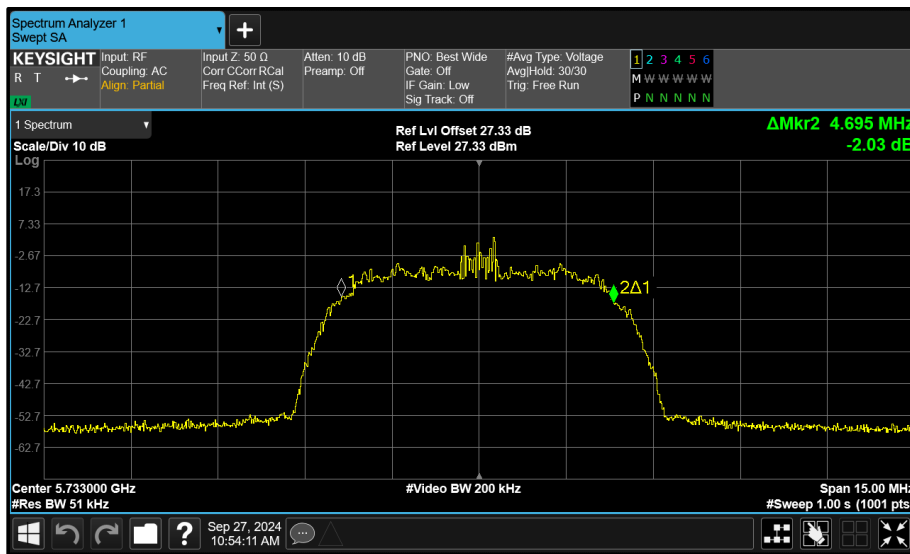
Spectrum Analyzer 1
Swept SA

KEYSIGHT
R T
LXI

Input: RF
Coupling: AC
Align: Partial

Input Z: 50 Ω
Corr CCorr RCal
Freq Ref: Int (S)

Atten: 10 dB
Preamp: Off

PNO: Best Wide
Gate: Off
IF Gain: Low
Sig Track: Off

#Avg Type: Voltage
Avg|Hold: 30/30
Trig: Free Run

1 2 3 4 5 6
M W W W W W
P N N N N N

1 Spectrum
Scale/Div 10 dB
Log

Ref Lvl Offset 27.33 dB
Ref Level 27.33 dBm

ΔMkr2 4.695 MHz
-2.03 dB

17.3
7.33
-2.67
-12.7
-22.7
-32.7
-42.7
-52.7
-62.7

1
2Δ1

Center 5.733000 GHz
#Res BW 51 kHz

#Video BW 200 kHz

Span 15.00 MHz
#Sweep 1.00 s (1001 pts

Sep 27, 2024
10:54:11 AM